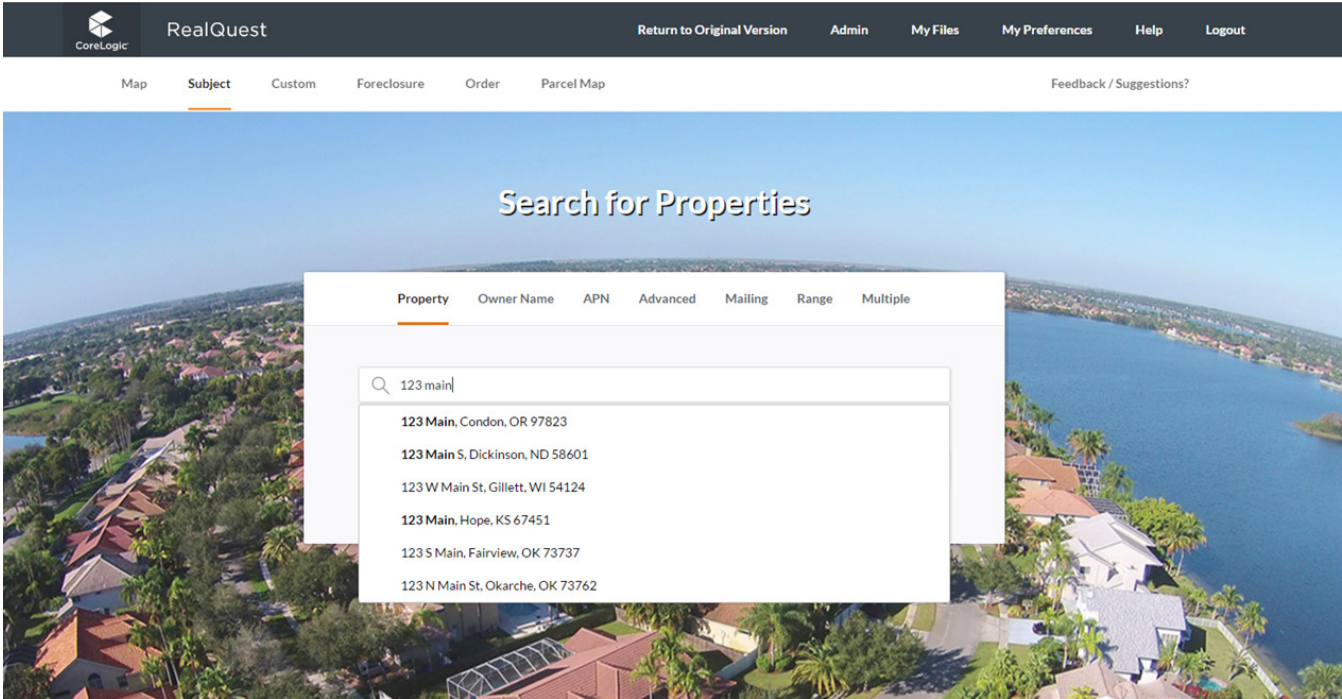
CoreLogic RealQuest

Return to Original Version Admin My Files My Preferences Help Logout

Map Subject Custom Foreclosure Order Parcel Map

Feedback / Suggestions?

Search for Properties

Property Owner Name APN Advanced Mailing Range Multiple

123 main

123 Main, Condon, OR 97823
123 Main S, Dickinson, ND 58601
123 W Main St, Gillett, WI 54124
123 Main, Hope, KS 67451
123 S Main, Fairview, OK 73737
123 N Main St, Okarche, OK 73762